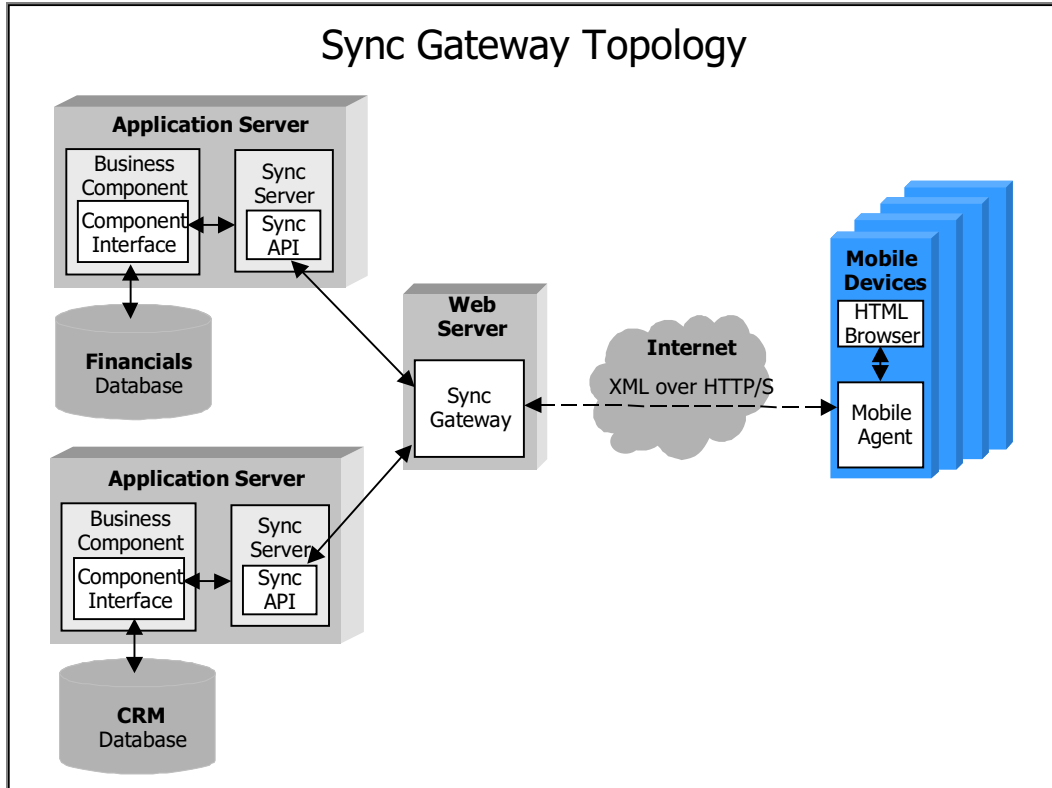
Sync Gateway Topology

Application Server

Business Component

Component Interface

Sync Server

Sync API

Financials Database

Web Server

Sync Gateway

Internet

XML over HTTP/S

Mobile Devices

HTML Browser

Mobile Agent

Application Server

Business Component

Component Interface

Sync Server

Sync API

CRM Database